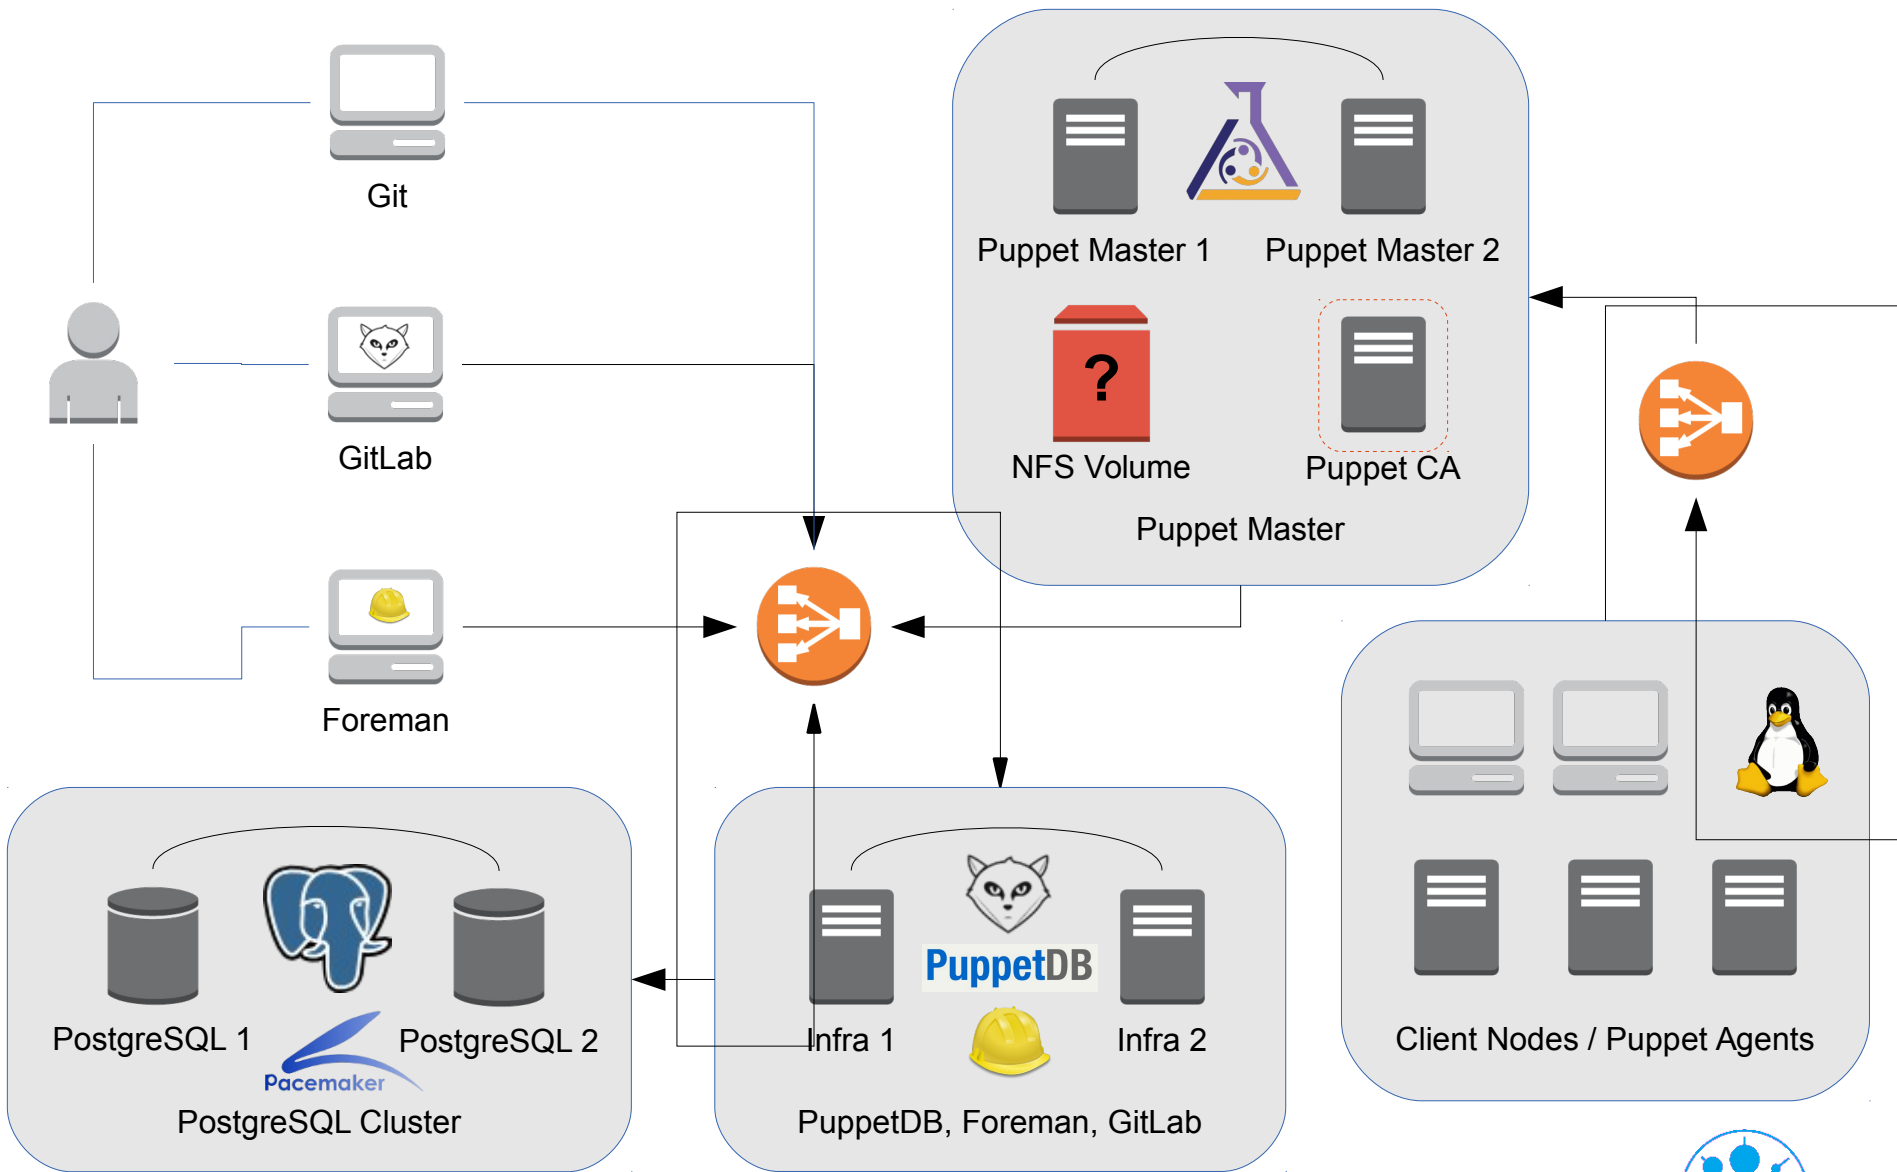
Git

GitLab

Foreman

Puppet Master 1

Puppet Master 2

?

NFS Volume

Puppet CA

Puppet Master

PostgreSQL 1

PostgreSQL 2

Pacemaker

PostgreSQL Cluster

PuppetDB

Infra 1

Infra 2

PuppetDB, Foreman, GitLab

Client Nodes / Puppet Agents